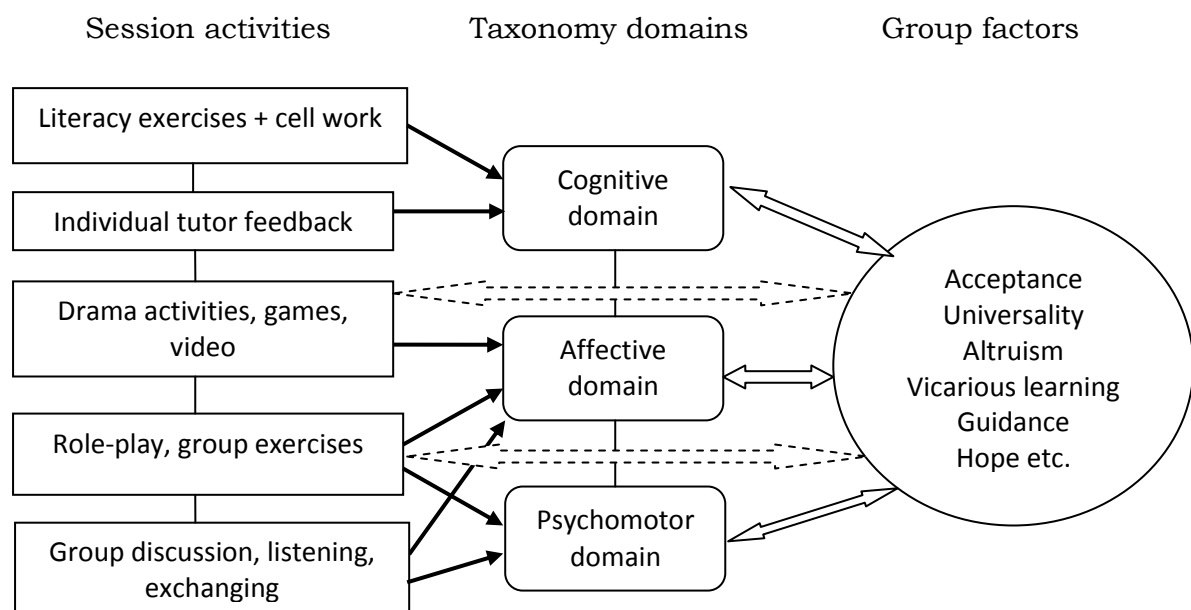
Session activities

Taxonomy domains

Group factors

Literacy exercises + cell work

Individual tutor feedback

Drama activities, games, video

Role-play, group exercises

Group discussion, listening, exchanging

Cognitive domain

Affective domain

Psychomotor domain

Acceptance
Universality
Altruism
Vicarious learning
Guidance
Hope etc.